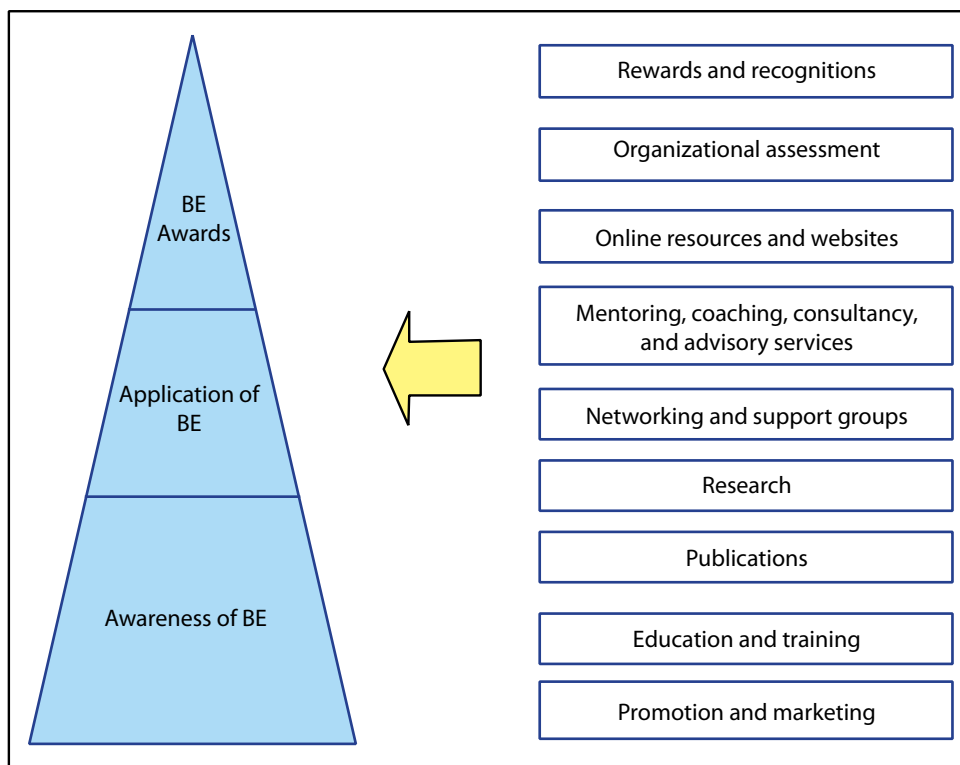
BE Awards

Application of BE

Awareness of BE

Rewards and recognitions

Organizational assessment

Online resources and websites

Mentoring, coaching, consultancy, and advisory services

Networking and support groups

Research

Publications

Education and training

Promotion and marketing